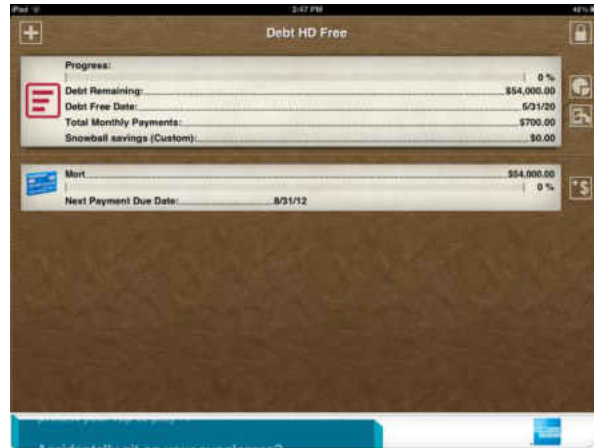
iPad
3:47 PM
46%

Debt HD Free

Progress:
0 %
Debt Remaining: $54,000.00
Debt Free Date: 5/31/20
Total Monthly Payments: $700.00
Snowball savings (Custom): $0.00

Mort $54,000.00
0 %
Next Payment Due Date: 8/31/12

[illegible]
Accidentally hit on your balance?